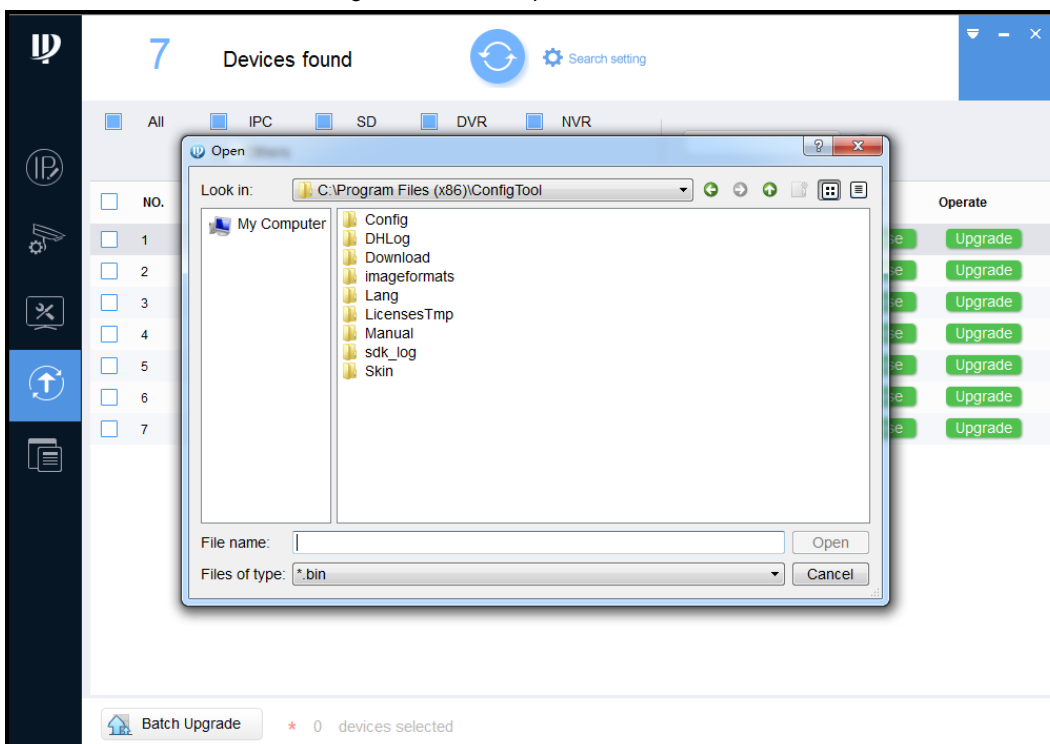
7 Devices found

Search setting

All IPC SD DVR NVR

Open

?

Look in: C:\Program Files (x86)\ConfigTool

My Computer

Config
DHLog
Download
imageformats
Lang
LicensesTmp
Manual
sdk_log
Skin

File name:

Open

Files of type: *.bin

Cancel

NO.

Operate

1 Upgrade
2 Upgrade
3 Upgrade
4 Upgrade
5 Upgrade
6 Upgrade
7 Upgrade

Batch Upgrade

* 0 devices selected